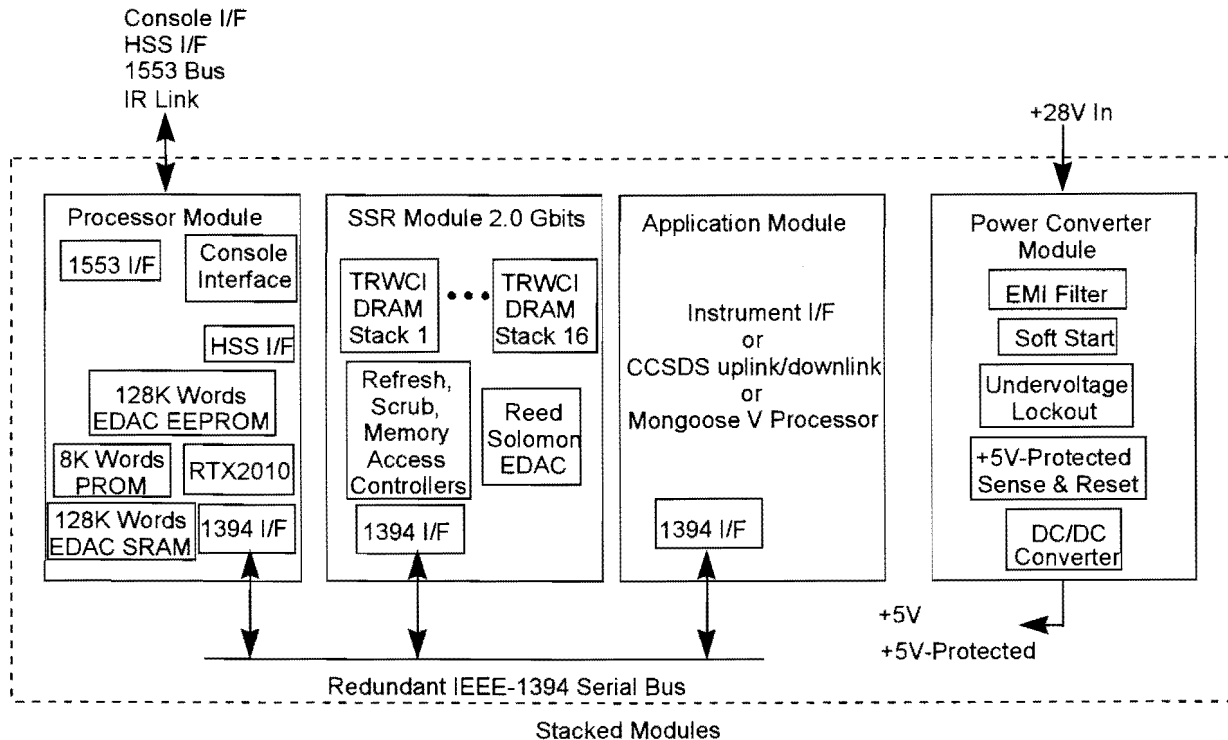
Console I/F
HSS I/F
1553 Bus
IR Link

+28V In

Processor Module

1553 I/F

Console Interface

HSS I/F

128K Words EDAC EEPROM

8K Words PROM

RTX2010

128K Words EDAC SRAM

1394 I/F

SSR Module 2.0 Gbits

TRWCI DRAM Stack 1

TRWCI DRAM Stack 16

Refresh, Scrub, Memory Access Controllers

Reed Solomon EDAC

1394 I/F

Application Module

Instrument I/F
or
CCSDS uplink/downlink
or
Mongoose V Processor

1394 I/F

Power Converter Module

EMI Filter

Soft Start

Undervoltage Lockout

+5V-Protected Sense & Reset

DC/DC Converter

+5V
+5V-Protected

Redundant IEEE-1394 Serial Bus

Stacked Modules